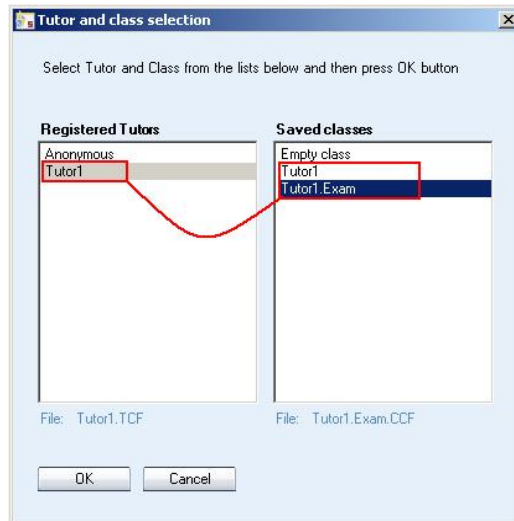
Tutor and class selection

Select Tutor and Class from the lists below and then press OK button

Registered Tutors
Anonymous
Tutor1

Saved classes
Empty class
Tutor1
Tutor1.Exam

File: Tutor1.TCF

File: Tutor1.Exam.CCF

OK
Cancel